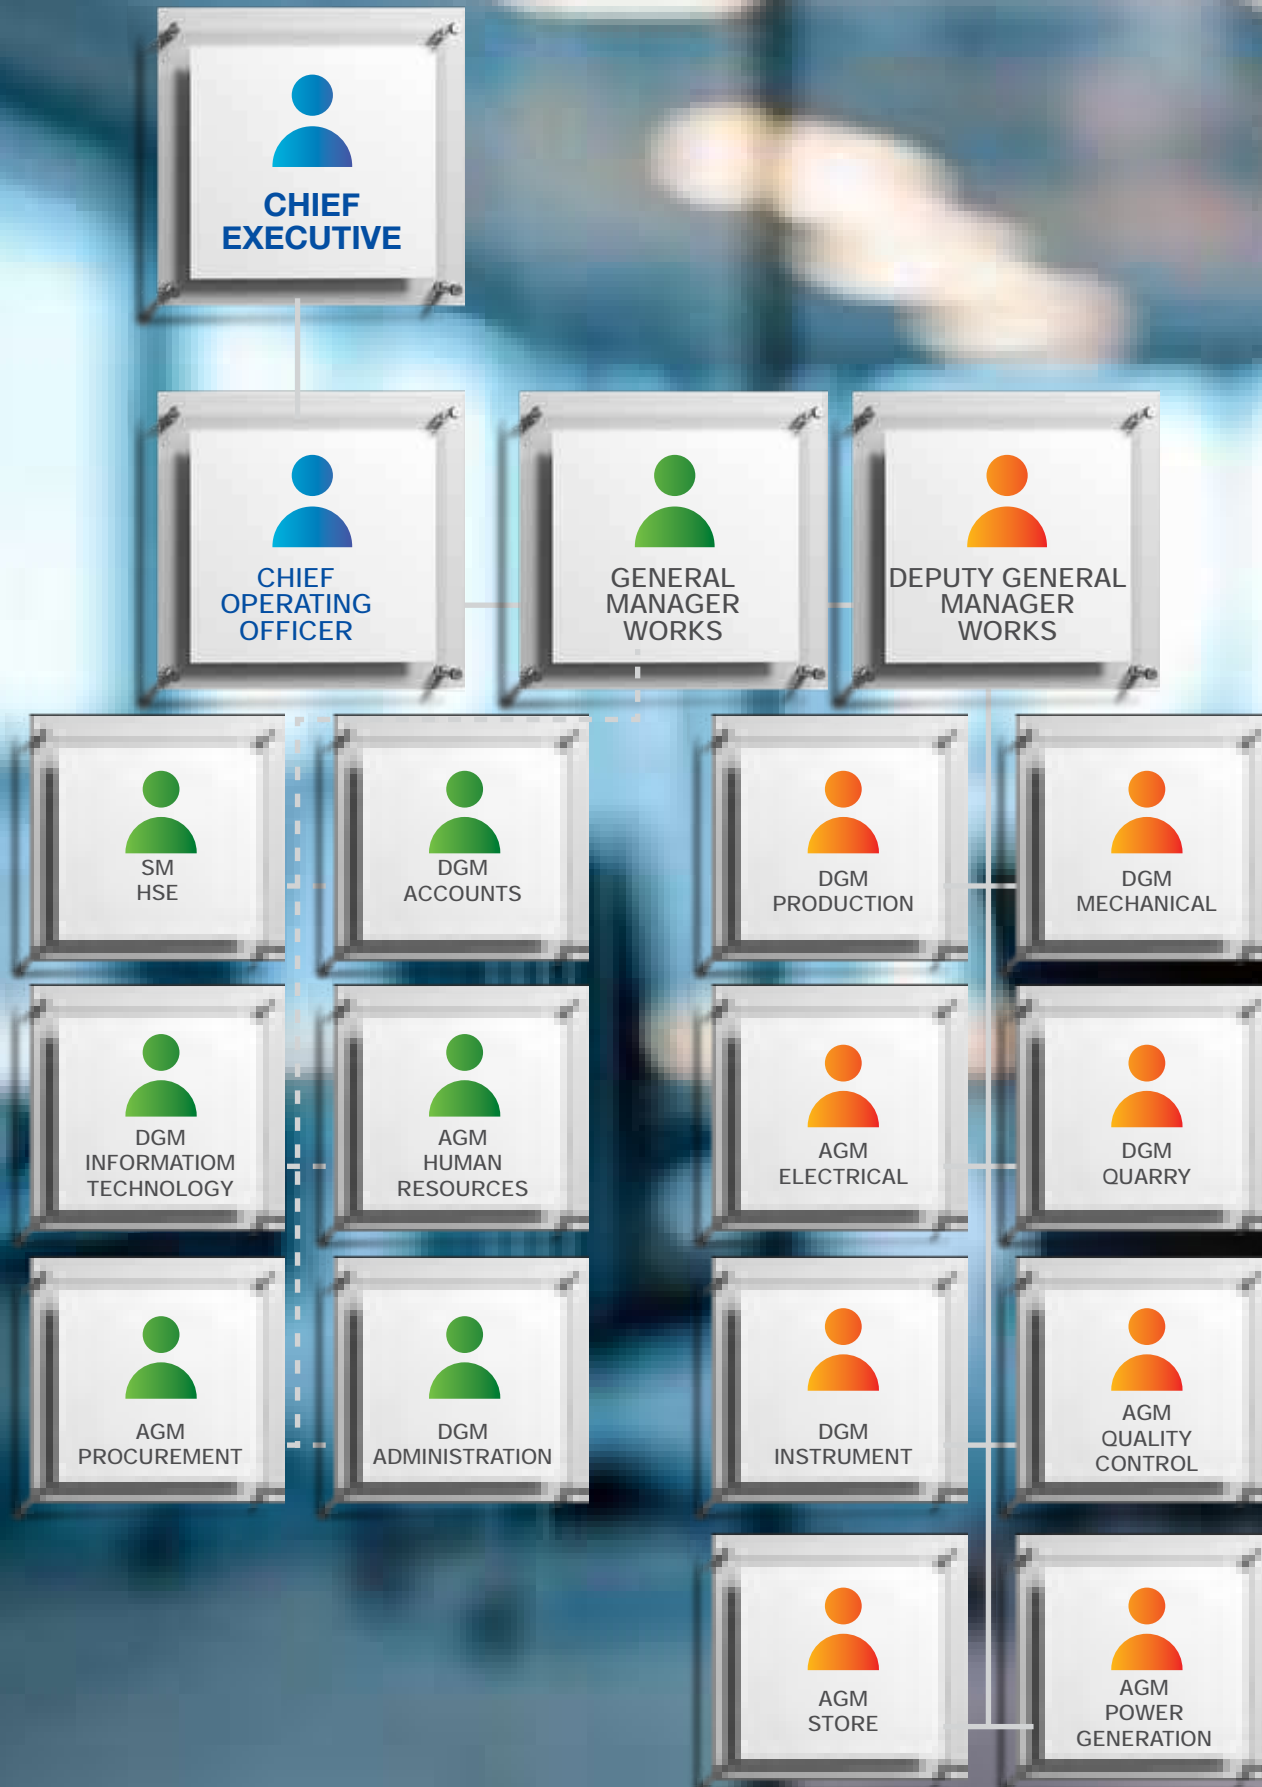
CHIEF EXECUTIVE

CHIEF OPERATING OFFICER

GENERAL MANAGER WORKS

DEPUTY GENERAL MANAGER WORKS

SM HSE

DGM ACCOUNTS

DGM PRODUCTION

DGM MECHANICAL

DGM INFORMATIOM TECHNOLOGY

AGM HUMAN RESOURCES

AGM ELECTRICAL

DGM QUARRY

AGM PROCUREMENT

DGM ADMINISTRATION

DGM INSTRUMENT

AGM QUALITY CONTROL

AGM STORE

AGM POWER GENERATION